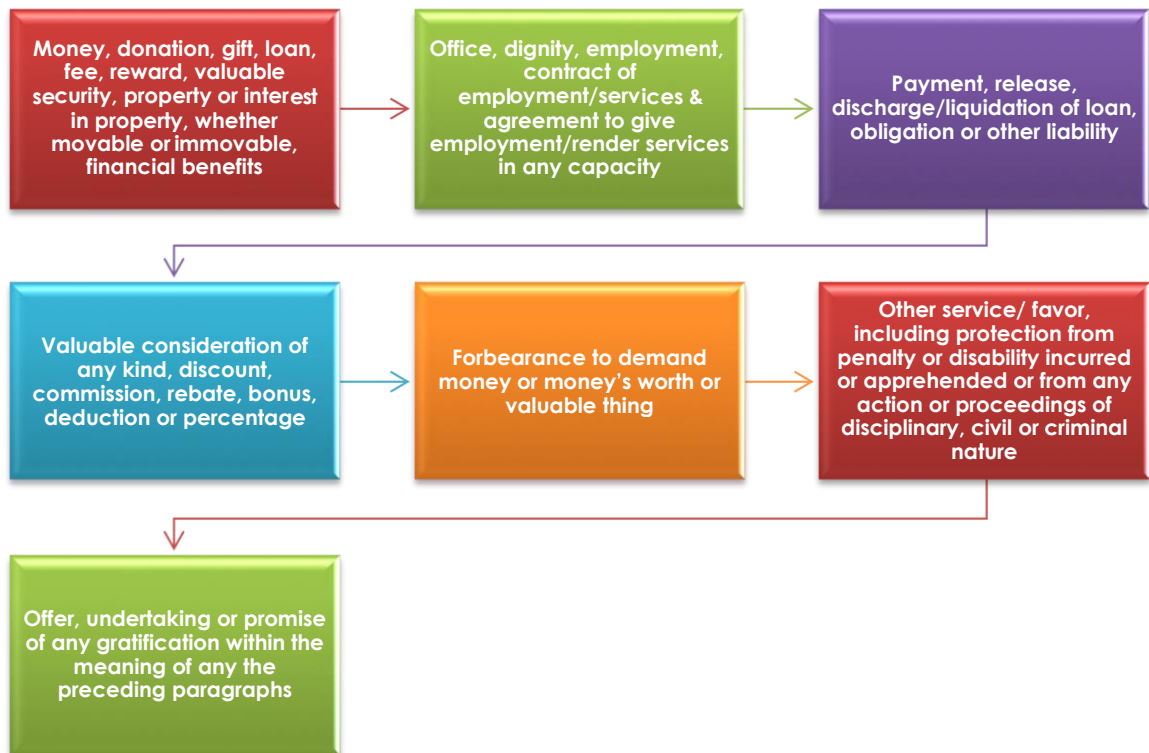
Money, donation, gift, loan, fee, reward, valuable security, property or interest in property, whether movable or immovable, financial benefits

Office, dignity, employment, contract of employment/services & agreement to give employment/render services in any capacity

Payment, release, discharge/liquidation of loan, obligation or other liability

Valuable consideration of any kind, discount, commission, rebate, bonus, deduction or percentage

Forbearance to demand money or money's worth or valuable thing

Other service/ favor, including protection from penalty or disability incurred or apprehended or from any action or proceedings of disciplinary, civil or criminal nature

Offer, undertaking or promise of any gratification within the meaning of any the preceding paragraphs